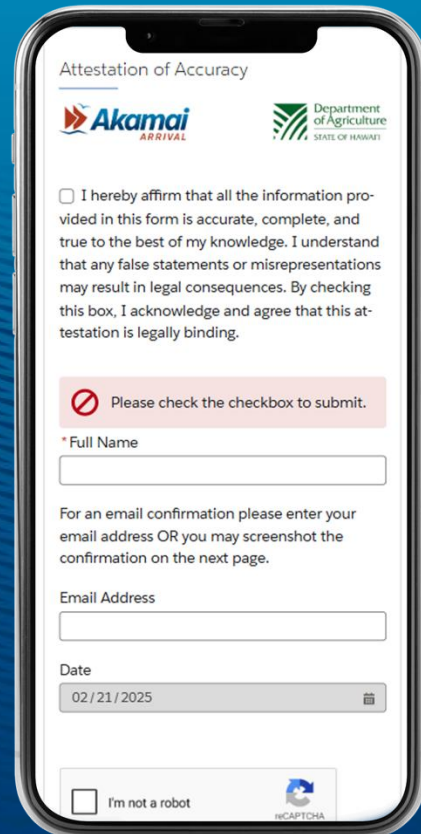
Attestation of Accuracy

Akamai ARRIVAL

Department of Agriculture STATE OF HAWAII

I hereby affirm that all the information provided in this form is accurate, complete, and true to the best of my knowledge. I understand that any false statements or misrepresentations may result in legal consequences. By checking this box, I acknowledge and agree that this attestation is legally binding.

Please check the checkbox to submit.

*Full Name

For an email confirmation please enter your email address OR you may screenshot the confirmation on the next page.

Email Address

Date

02/21/2025

I'm not a robot

reCAPTCHA